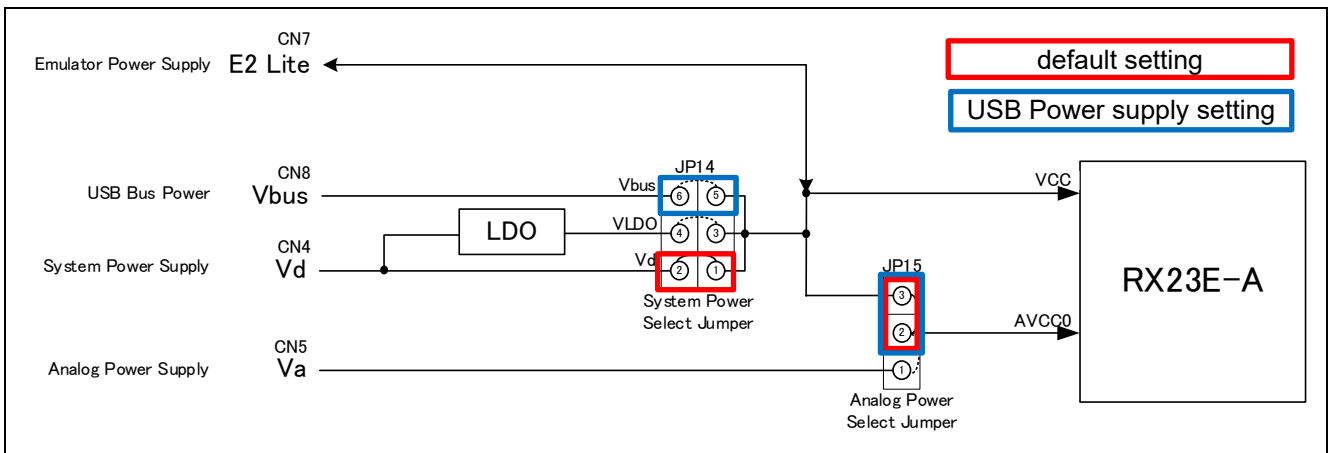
CN7
Emulator Power Supply E2 Lite

default setting

USB Power supply setting

CN8
USB Bus Power Vbus

JP14
Vbus 6 5
VLDO 4 3
Vd 2 1

LDO

CN4
System Power Supply Vd

System Power
Select Jumper

VCC

RX23E-A

JP15
3
2
1

AVCC0

CN5
Analog Power Supply Va

Analog Power
Select Jumper